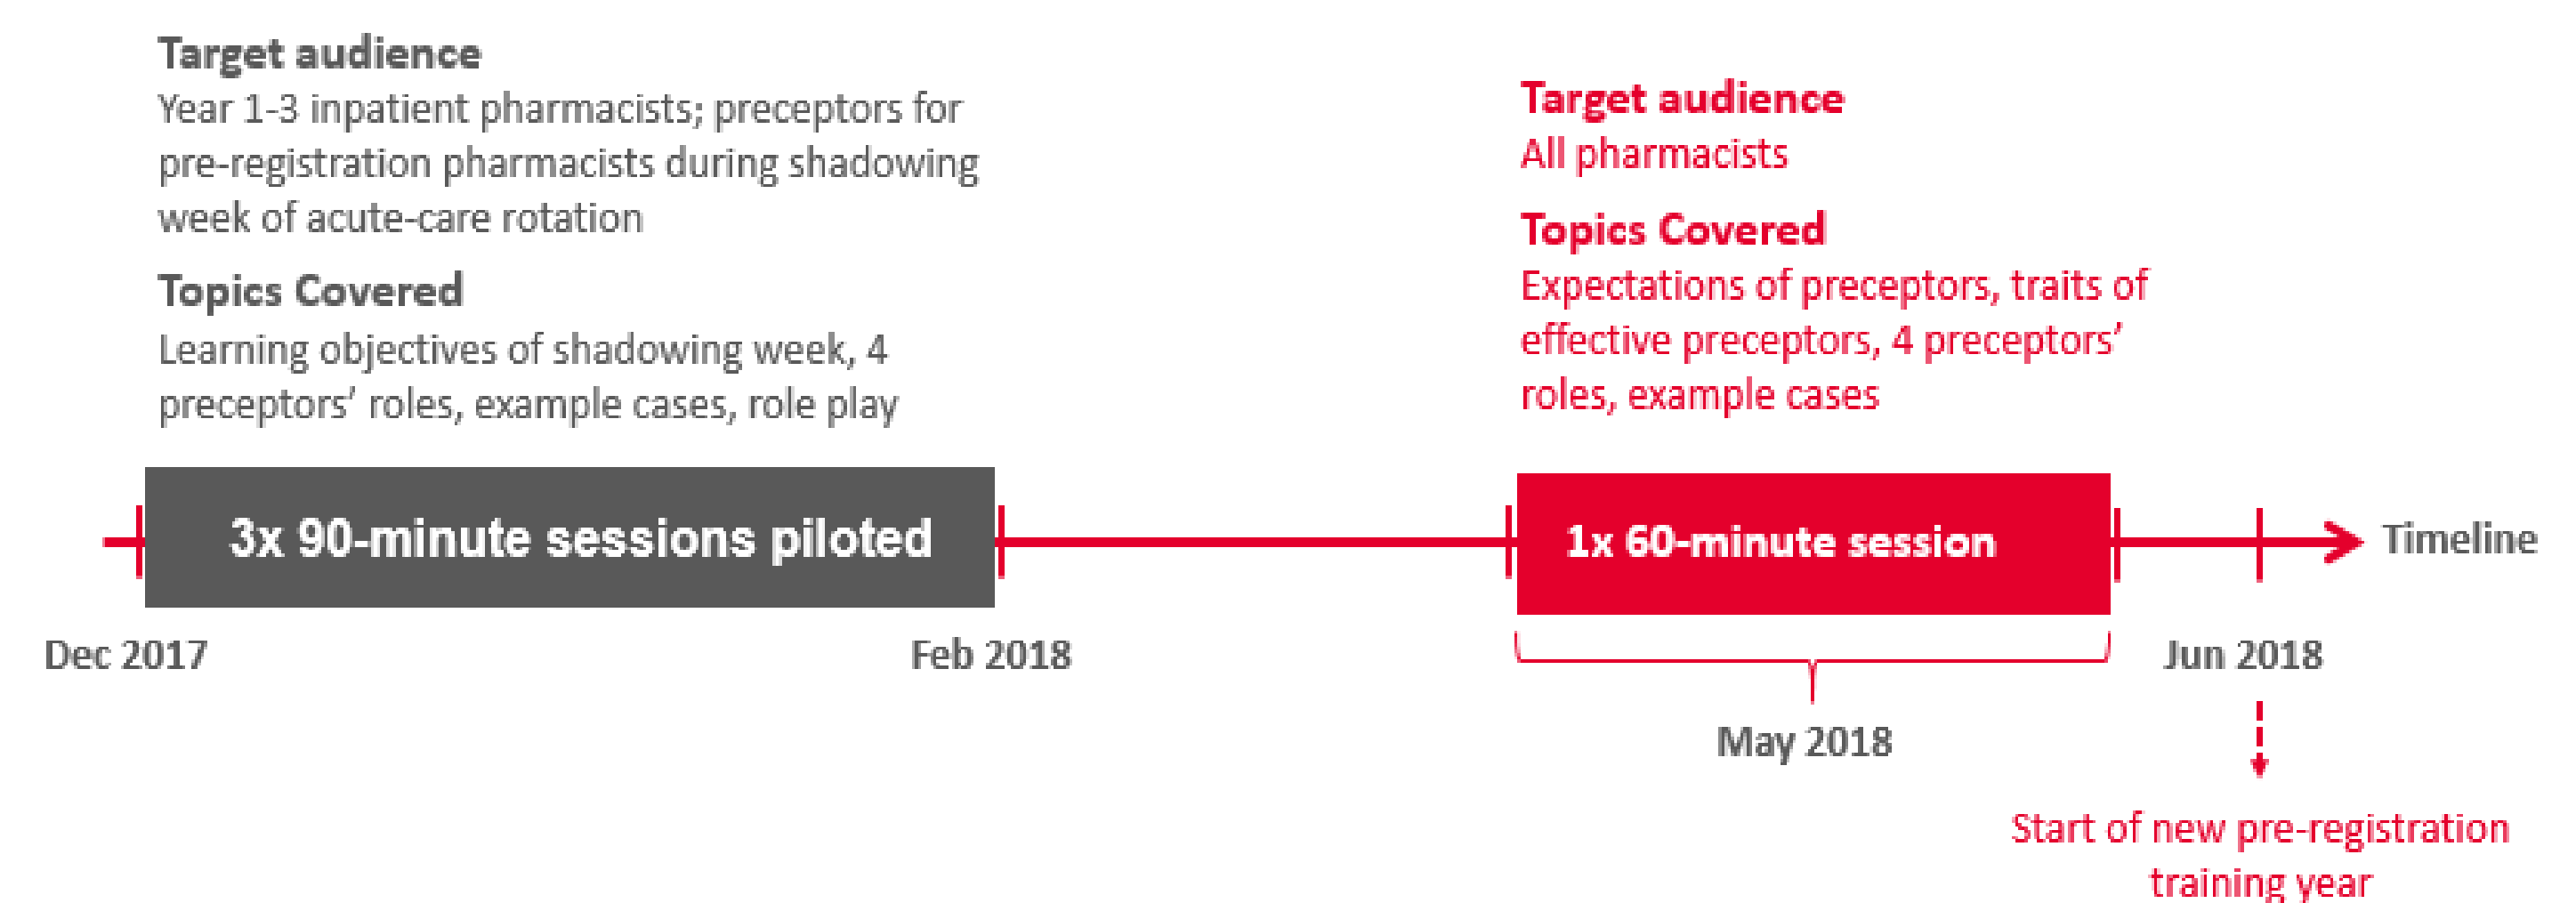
Target audience
Year 1-3 inpatient pharmacists; preceptors for pre-registration pharmacists during shadowing week of acute-care rotation

Topics Covered
Learning objectives of shadowing week, 4 preceptors' roles, example cases, role play

Target audience
All pharmacists

Topics Covered
Expectations of preceptors, traits of effective preceptors, 4 preceptors' roles, example cases

3x 90-minute sessions piloted

1x 60-minute session

Timeline

Dec 2017

Feb 2018

Jun 2018

May 2018

Start of new pre-registration training year